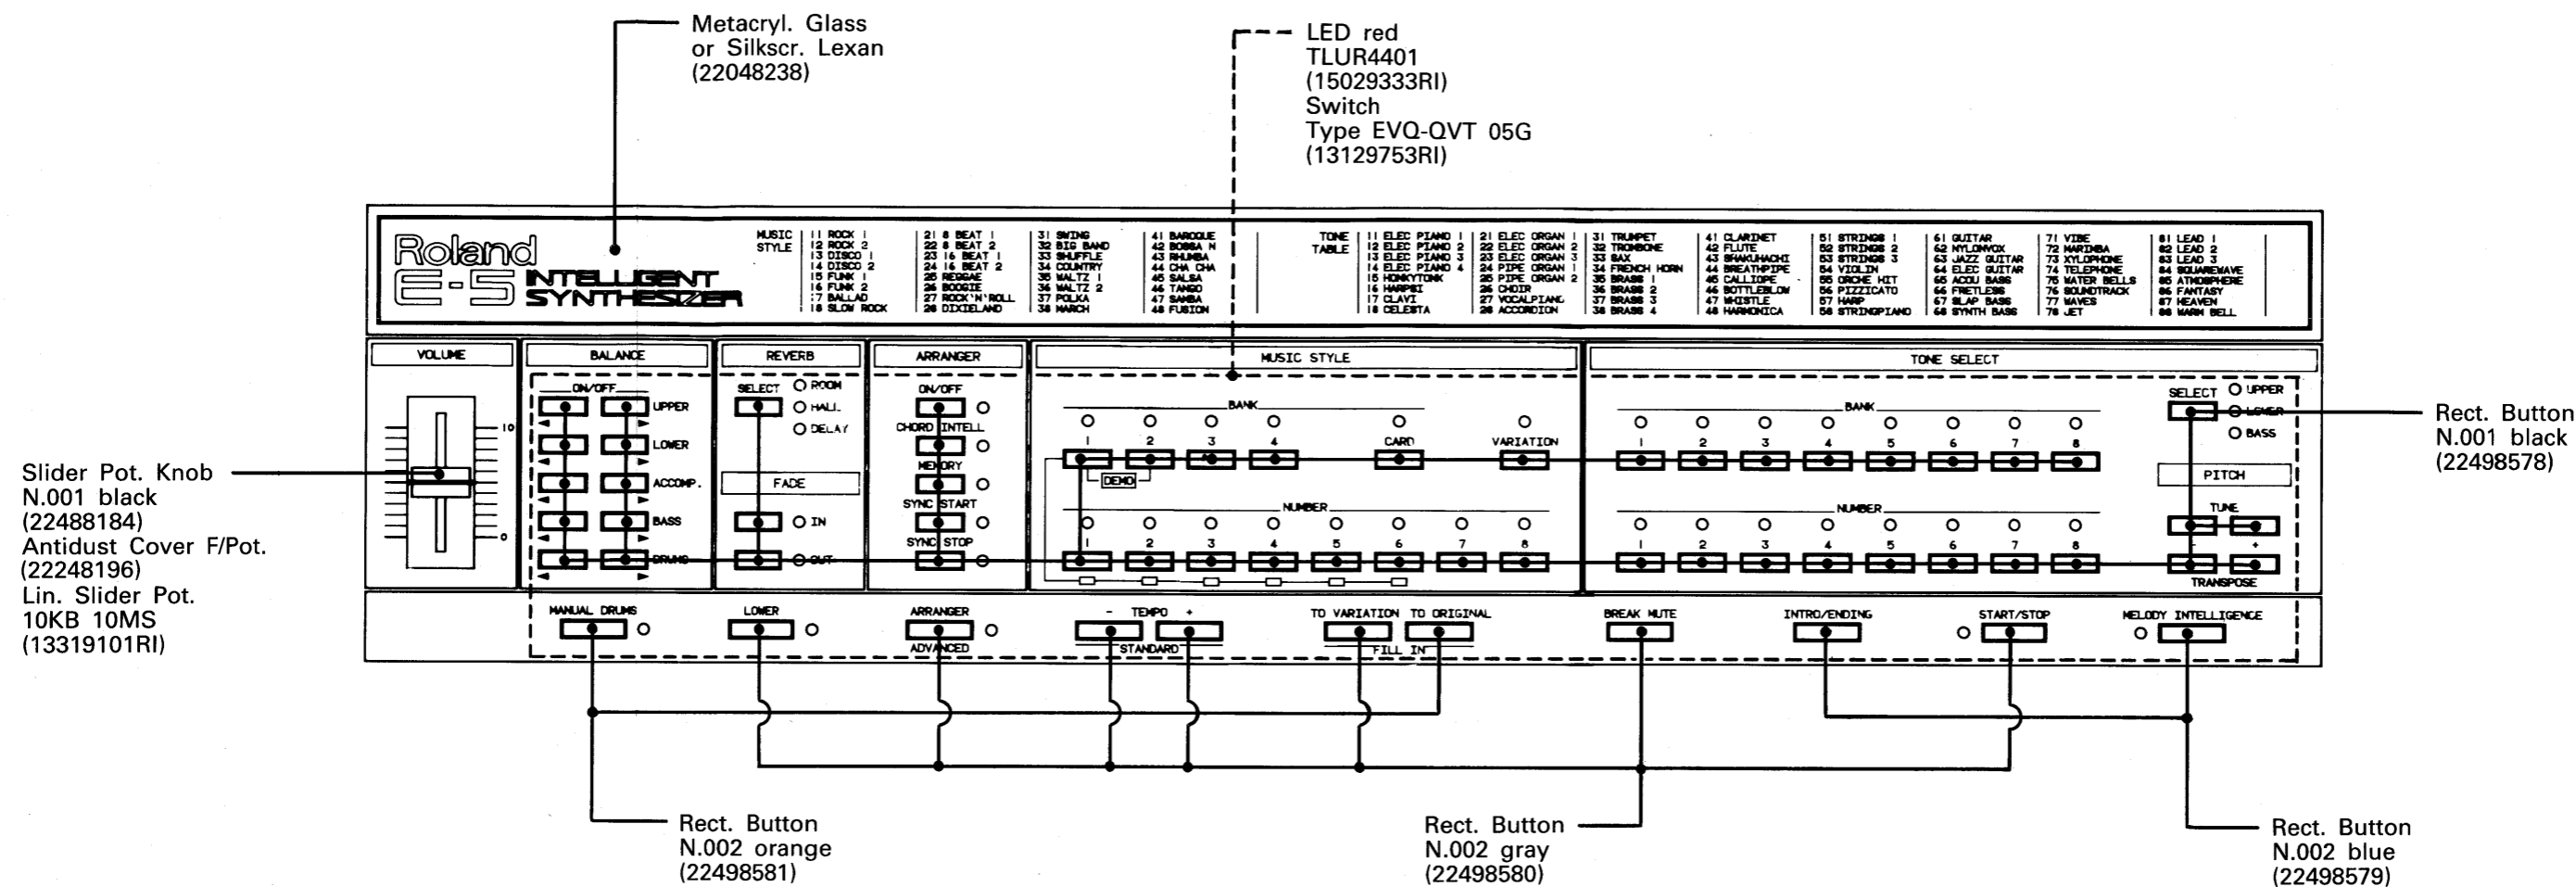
Metacryl. Glass
or Silkscr. Lexan
(22048238)

LED red
TLUR4401
(15029333RI)
Switch
Type EVQ-QVT 05G
(13129753RI)

Roland
E-5
INTELLIGENT
SYNTHESIZER

MUSIC STYLE
11 ROCK 1
12 ROCK 2
13 DISCO 1
14 DISCO 2
15 FUNK 1
16 FUNK 2
17 BALLAD
18 SLOW ROCK
21 8 BEAT 1
22 8 BEAT 2
23 16 BEAT 1
24 16 BEAT 2
25 REGGAE
26 BOOGIE
27 ROCK'N'ROLL
28 DIXIELAND
31 SWING
32 BIG BAND
33 SHUFFLE
34 COUNTRY
35 WALTZ 1
36 WALTZ 2
37 POLKA
38 MARCH
41 BAROQUE
42 BOSSA N
43 RHUMBA
44 CHA CHA
45 SALSA
46 TANGO
47 SAMBA
48 FUSION

TONE TABLE
11 ELEC PIANO 1
12 ELEC PIANO 2
13 ELEC PIANO 3
14 ELEC PIANO 4
15 HONKYTONK
16 HARPSI
17 CLAVI
18 CELESTA
21 ELEC ORGAN 1
22 ELEC ORGAN 2
23 ELEC ORGAN 3
24 PIPE ORGAN 1
25 PIPE ORGAN 2
26 CHOIR
27 VOCALPIANO
28 ACCORDION
31 TRUMPET
32 TROMBONE
33 SAX
34 FRENCH HORN
35 BRASS 1
36 BRASS 2
37 BRASS 3
38 BRASS 4
41 CLARINET
42 FLUTE
43 SHAKUHACHI
44 BREATHPIPE
45 CALLIOPE
46 BOTTLEBLOW
47 WHISTLE
48 HARMONICA
51 STRINGS 1
52 STRINGS 2
53 STRINGS 3
54 VIOLIN
55 ORCHE HIT
56 PIZZICATO
57 HARP
58 STRINGPIANO
61 GUITAR
62 NYLONVOX
63 JAZZ GUITAR
64 ELEC GUITAR
65 ACOU BASS
66 FRETLESS
67 SLAP BASS
68 SYNTH BASS
71 VIBE
72 MARIMBA
73 XYLOPHONE
74 TELEPHONE
75 WATER BELLS
76 SOUNDTRACK
77 WAVES
78 JET
81 LEAD 1
82 LEAD 2
83 LEAD 3
84 SQUAREWAVE
85 ATMOSPHERE
86 FANTASY
87 HEAVEN
88 WARM BELL

VOLUME
10
0
BALANCE
ON/OFF
UPPER
LOWER
ACCOMP.
BASS
DRUMS
REVERB
SELECT
ROOM
HALL
DELAY
FADE
IN
OUT
ARRANGER
ON/OFF
CHORD INTELL
MEMORY
SYNC START
SYNC STOP
MUSIC STYLE
BANK
1 2 3 4
CARD
VARIATION
DEMO
NUMBER
1 2 3 4 5 6 7 8
TONE SELECT
BANK
1 2 3 4 5 6 7 8
NUMBER
1 2 3 4 5 6 7 8
SELECT
UPPER
LOWER
BASS
PITCH
TUNE
-
+
TRANSPOSE
MANUAL DRUMS
LOWER
ARRANGER
ADVANCED
- TEMPO +
STANDARD
TO VARIATION TO ORIGINAL
FILL IN
BREAK MUTE
INTRO/ENDING
START/STOP
MELODY INTELLIGENCE

Rect. Button
N.001 black
(22498578)

Slider Pot. Knob
N.001 black
(22488184)
Antidust Cover F/Pot.
(22248196)
Lin. Slider Pot.
10KB 10MS
(13319101RI)

Rect. Button
N.002 orange
(22498581)

Rect. Button
N.002 gray
(22498580)

Rect. Button
N.002 blue
(22498579)